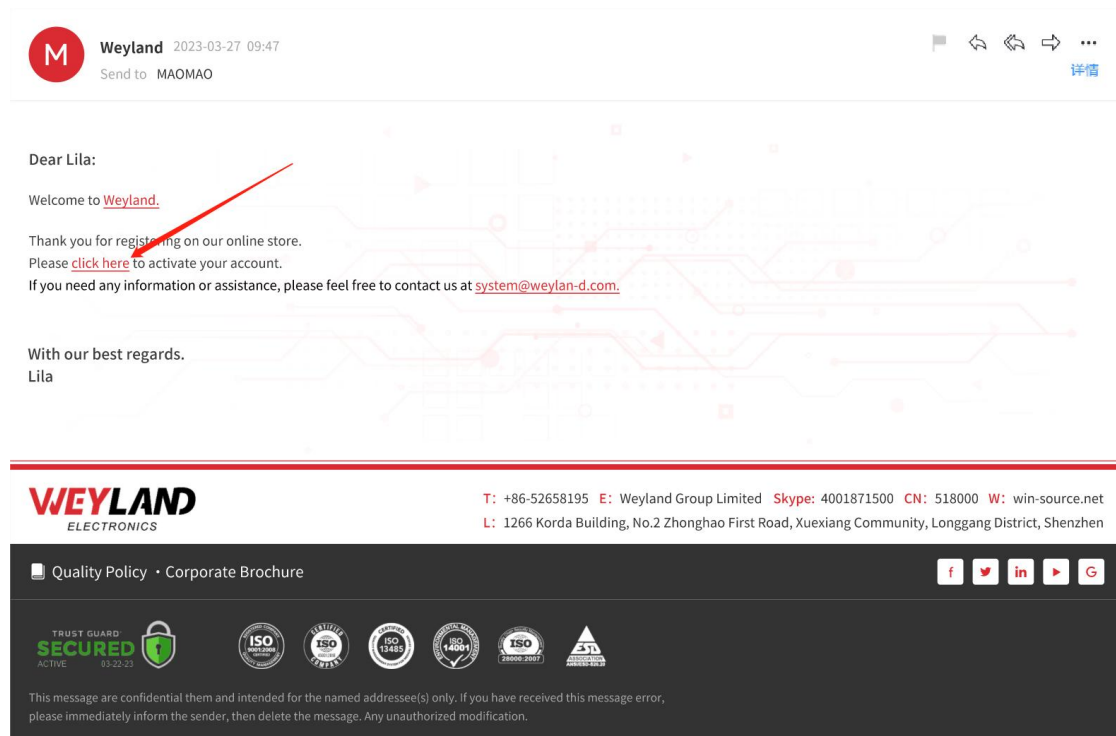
M

Weyland 2023-03-27 09:47
Send to MAOMAO

详情

Dear Lila:

Welcome to Weyland.

Thank you for registering on our online store.
Please click here to activate your account.
If you need any information or assistance, please feel free to contact us at system@weylan-d.com.

With our best regards.
Lila

WEYLAND
ELECTRONICS

T: +86-52658195 E: Weyland Group Limited Skype: 4001871500 CN: 518000 W: win-source.net
L: 1266 Korda Building, No.2 Zhonghao First Road, Xuexiang Community, Longgang District, Shenzhen

Quality Policy · Corporate Brochure

f in G

TRUST GUARD
SECURED
ACTIVE 03-22-23

ISO 9001:2008
ISO
ISO 13485
ISO 14001
ISO 28000:2007

This message are confidential them and intended for the named addressee(s) only. If you have received this message error, please immediately inform the sender, then delete the message. Any unauthorized modification.